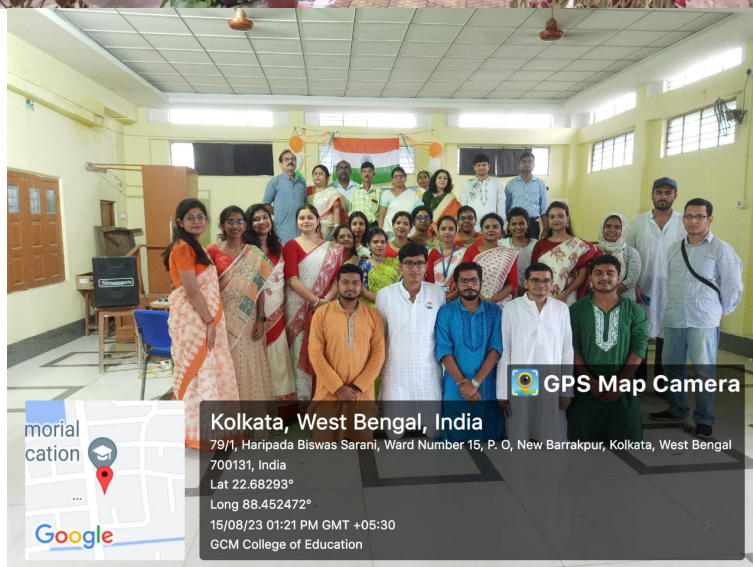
GPS Map Camera

morial
cation

Google

Kolkata, West Bengal, India
79/1, Haripada Biswas Sarani, Ward Number 15, P. O, New Barrakpur, Kolkata, West Bengal 700131, India
Lat 22.68293°
Long 88.452472°
15/08/23 01:21 PM GMT +05:30
GCM College of Education